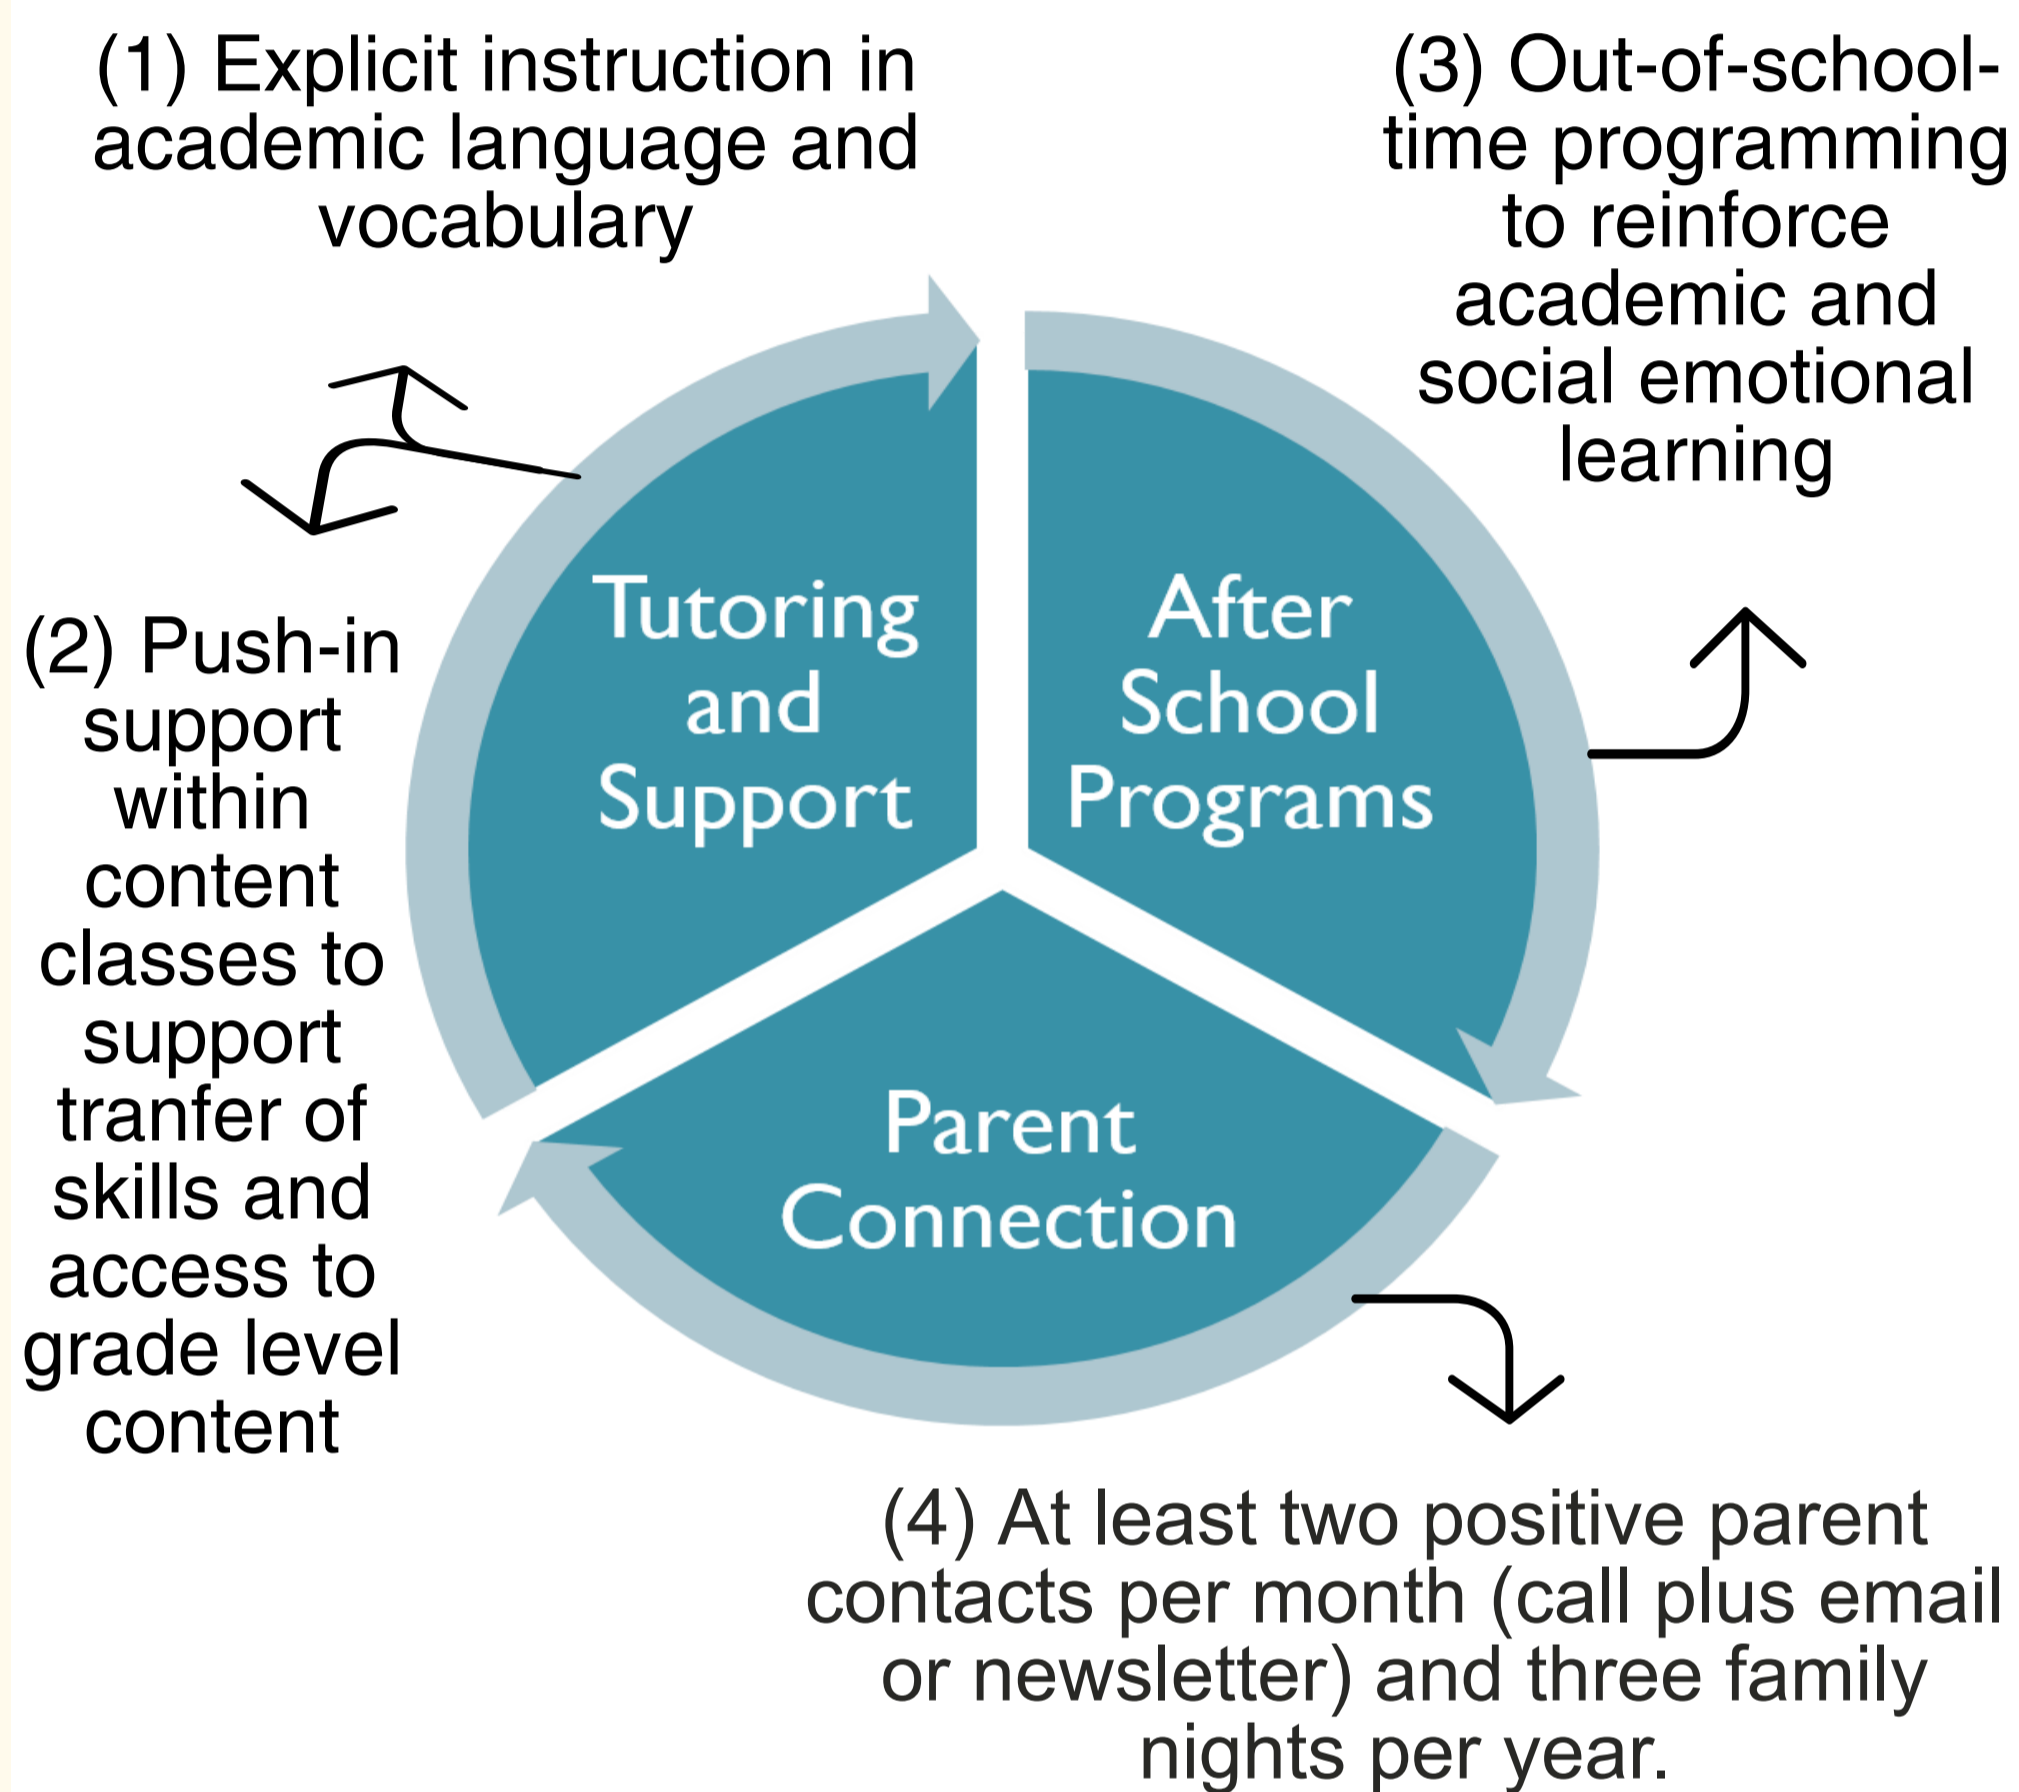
(1) Explicit instruction in academic language and vocabulary

(3) Out-of-school-time programming to reinforce academic and social emotional learning

Tutoring and Support

After School Programs

(2) Push-in support within content classes to support tranfer of skills and access to grade level content

Parent Connection

(4) At least two positive parent contacts per month (call plus email or newsletter) and three family nights per year.